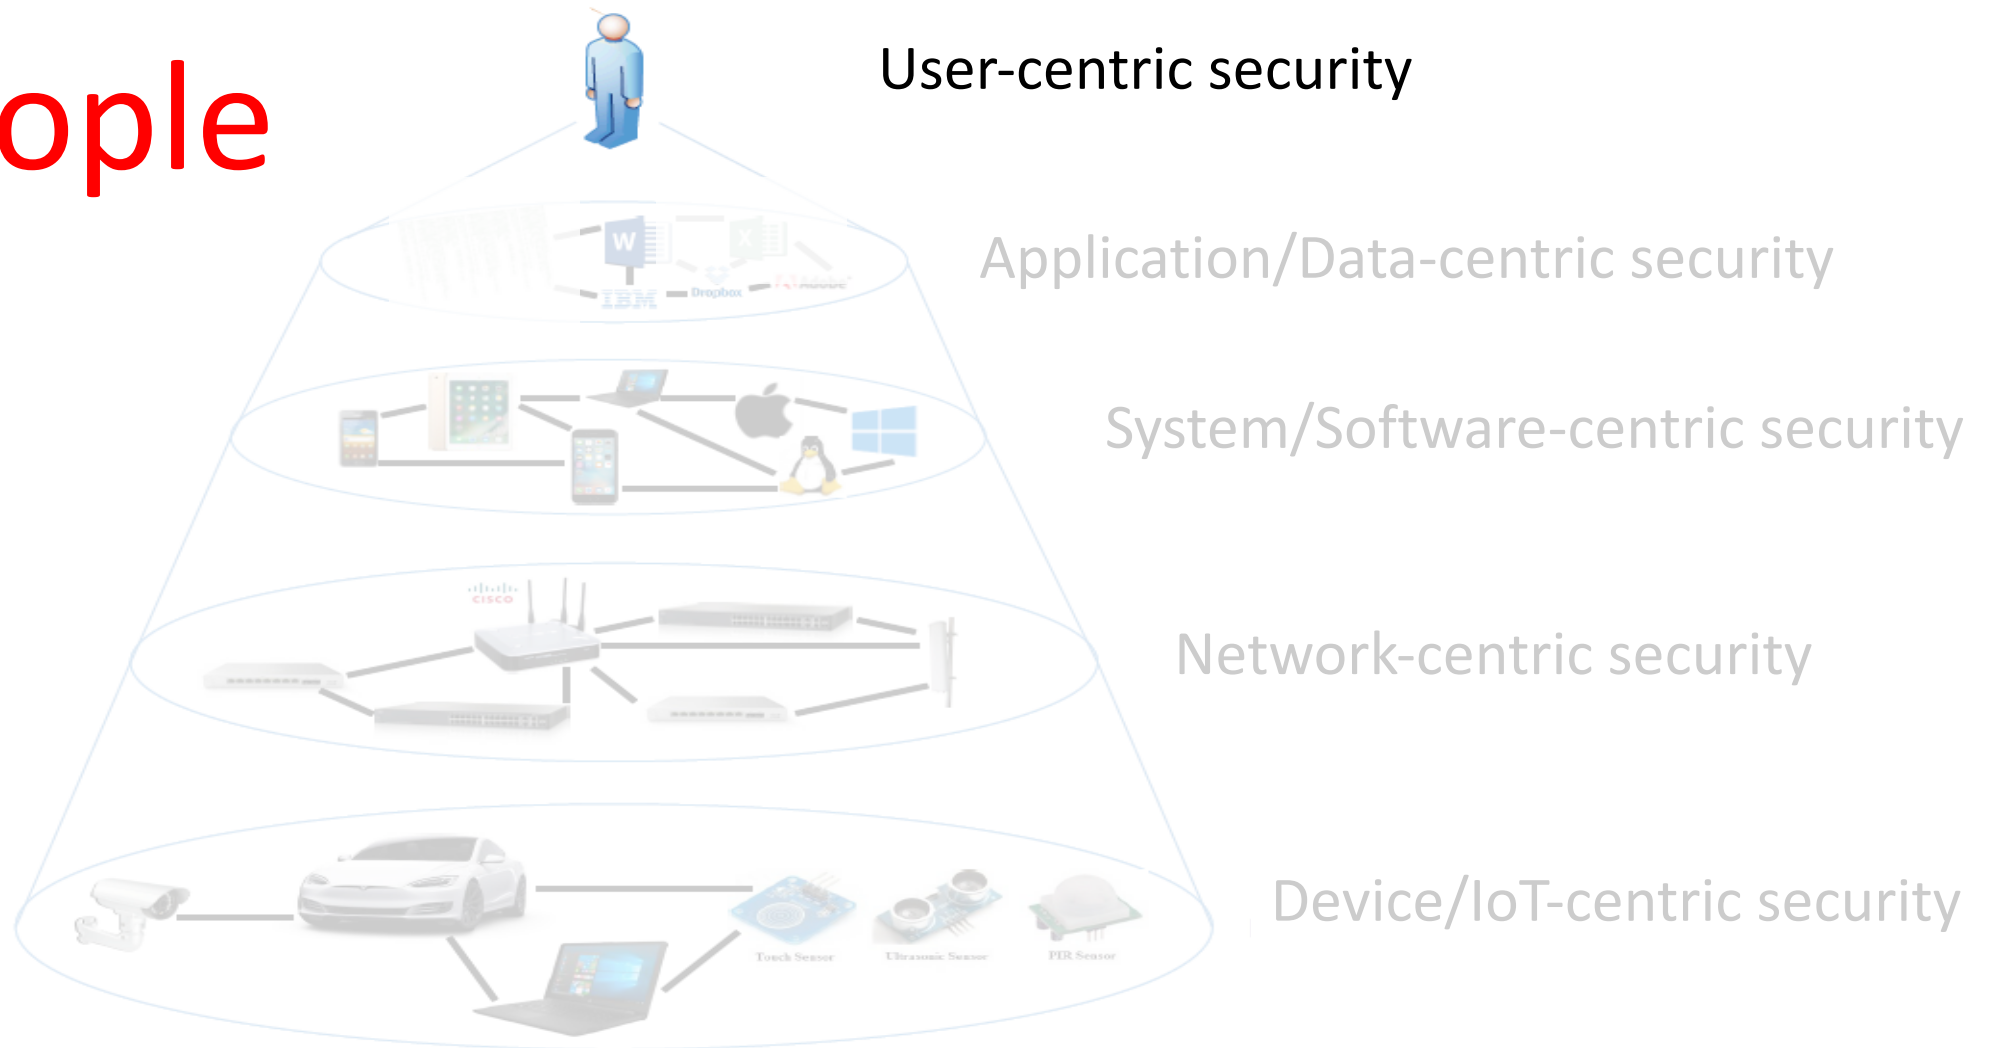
ople

User-centric security

W
X
IBM
Dropbox
Adobe

Application/Data-centric security

System/Software-centric security

cisco

Network-centric security

Touch Sensor
Ultrasonic Sensor
PIR Sensor

Device/IoT-centric security